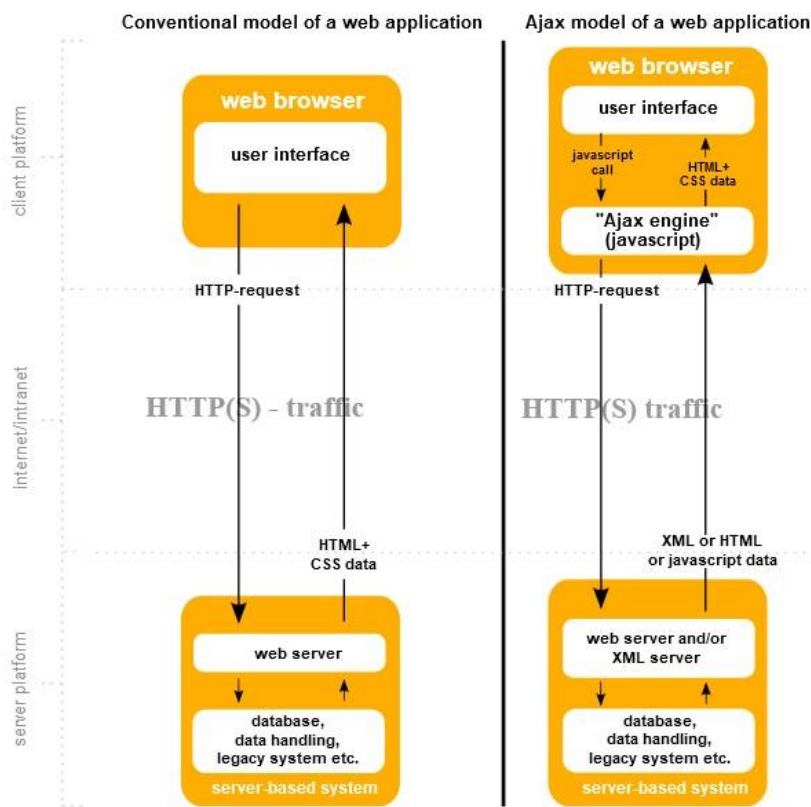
Conventional model of a web application

Ajax model of a web application

client platform

Internet/intranet

server platform

web browser

user interface

HTTP-request

HTTP(S) - traffic

HTML+
CSS data

web server

database,
data handling,
legacy system etc.

server-based system

web browser

user interface

javascript call

HTML+
CSS data

"Ajax engine"
(javascript)

HTTP-request

HTTP(S) traffic

XML or HTML
or javascript data

web server and/or
XML server

database,
data handling,
legacy system etc.

server-based system